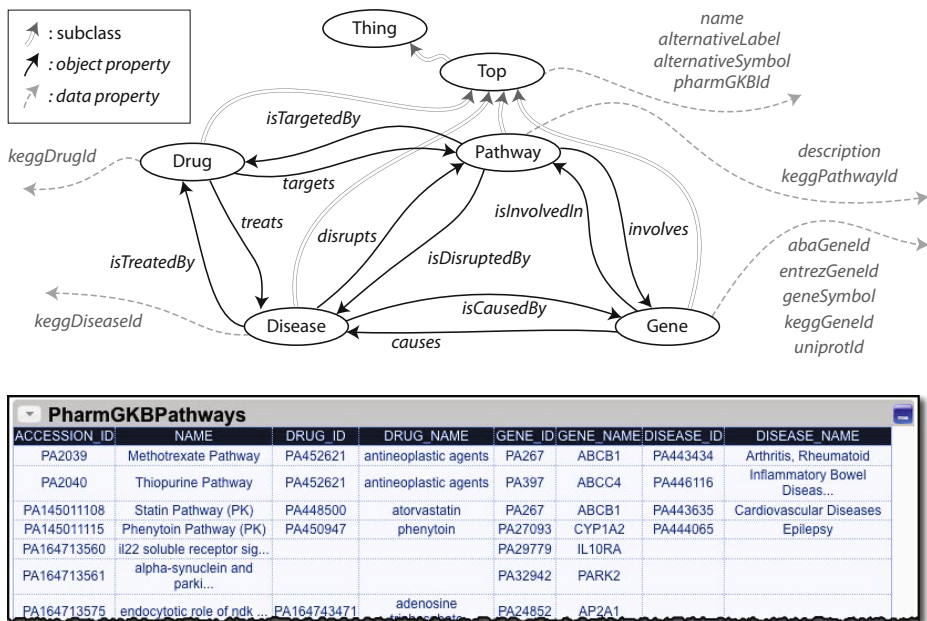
: subclass
: object property
: data property

Thing

Top

name
alternativeLabel
alternativeSymbol
pharmGKBId

isTargetedBy

keggDrugId

Drug

Pathway

description
keggPathwayId

targets

treats

disrupts

isInvolvedIn

involves

abaGeneId
entrezGeneId
geneSymbol
keggGeneId
uniprotId

isTreatedBy

isDisruptedBy

isCausedBy

keggDiseaseId

Disease

Gene

causes

PharmGKBPathways

| ACCESSION_ID | NAME | DRUG_ID | DRUG_NAME | GENE_ID | GENE_NAME | DISEASE_ID | DISEASE_NAME |
|---|---|---|---|---|---|---|---|
| PA2039 | Methotrexate Pathway | PA452621 | antineoplastic agents | PA267 | ABCB1 | PA443434 | Arthritis, Rheumatoid |
| PA2040 | Thiopurine Pathway | PA452621 | antineoplastic agents | PA397 | ABCC4 | PA446116 | Inflammatory Bowel Diseas... |
| PA145011108 | Statin Pathway (PK) | PA448500 | atorvastatin | PA267 | ABCB1 | PA443635 | Cardiovascular Diseases |
| PA145011115 | Phenytoin Pathway (PK) | PA450947 | phenytoin | PA27093 | CYP1A2 | PA444065 | Epilepsy |
| PA164713560 | il22 soluble receptor sig... | | | PA29779 | IL10RA | | |
| PA164713561 | alpha-synuclein and parki... | | | PA32942 | PARK2 | | |
| PA164713575 | endocytotic role of ndk ... | PA164743471 | adenosine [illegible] | PA24852 | AP2A1 | | |